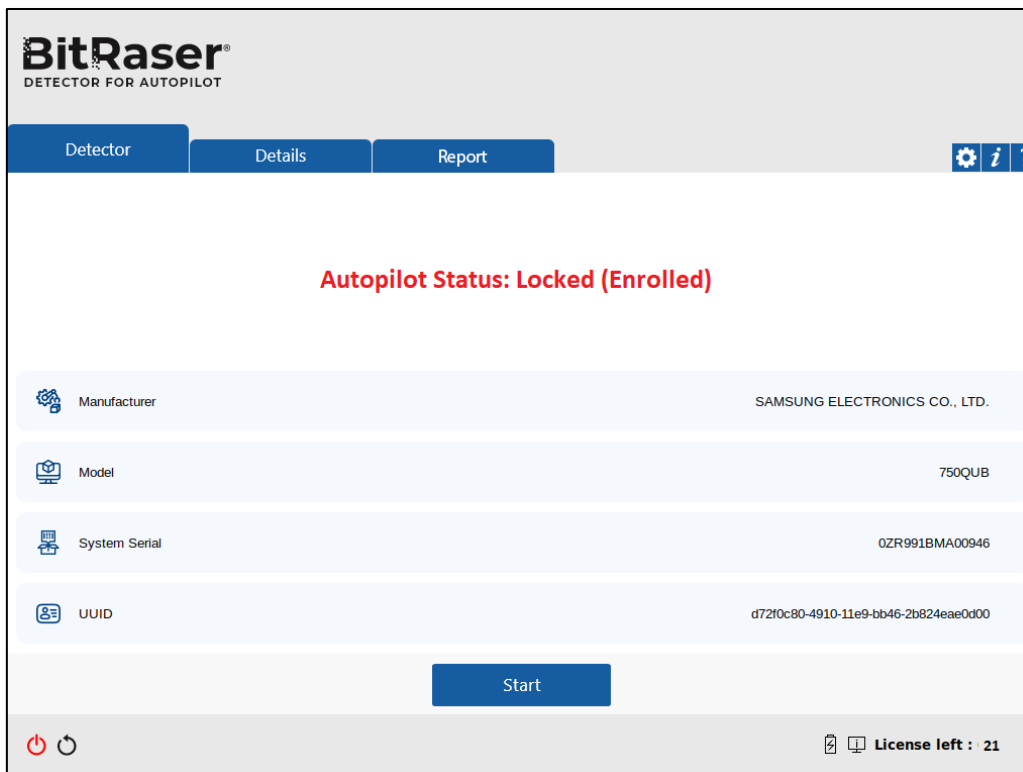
BitRaser®
DETECTOR FOR AUTOPILOT

Detector
Details
Report

Autopilot Status: Locked (Enrolled)

Manufacturer
SAMSUNG ELECTRONICS CO., LTD.

Model
750QUB

System Serial
0ZR991BMA00946

UUID
d72f0c80-4910-11e9-bb46-2b824eae0d00

Start

License left : 21